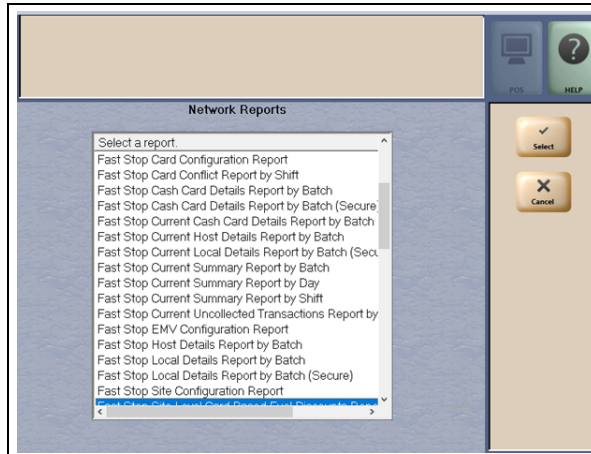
POS

HELP

Network Reports

Select a report.

Fast Stop Card Configuration Report

Fast Stop Card Conflict Report by Shift

Fast Stop Cash Card Details Report by Batch

Fast Stop Cash Card Details Report by Batch (Secure

Fast Stop Current Cash Card Details Report by Batch

Fast Stop Current Host Details Report by Batch

Fast Stop Current Local Details Report by Batch (Secu

Fast Stop Current Summary Report by Batch

Fast Stop Current Summary Report by Day

Fast Stop Current Summary Report by Shift

Fast Stop Current Uncollected Transactions Report by

Fast Stop EMV Configuration Report

Fast Stop Host Details Report by Batch

Fast Stop Local Details Report by Batch

Fast Stop Local Details Report by Batch (Secure)

Fast Stop Site Configuration Report

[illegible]

Select

Cancel